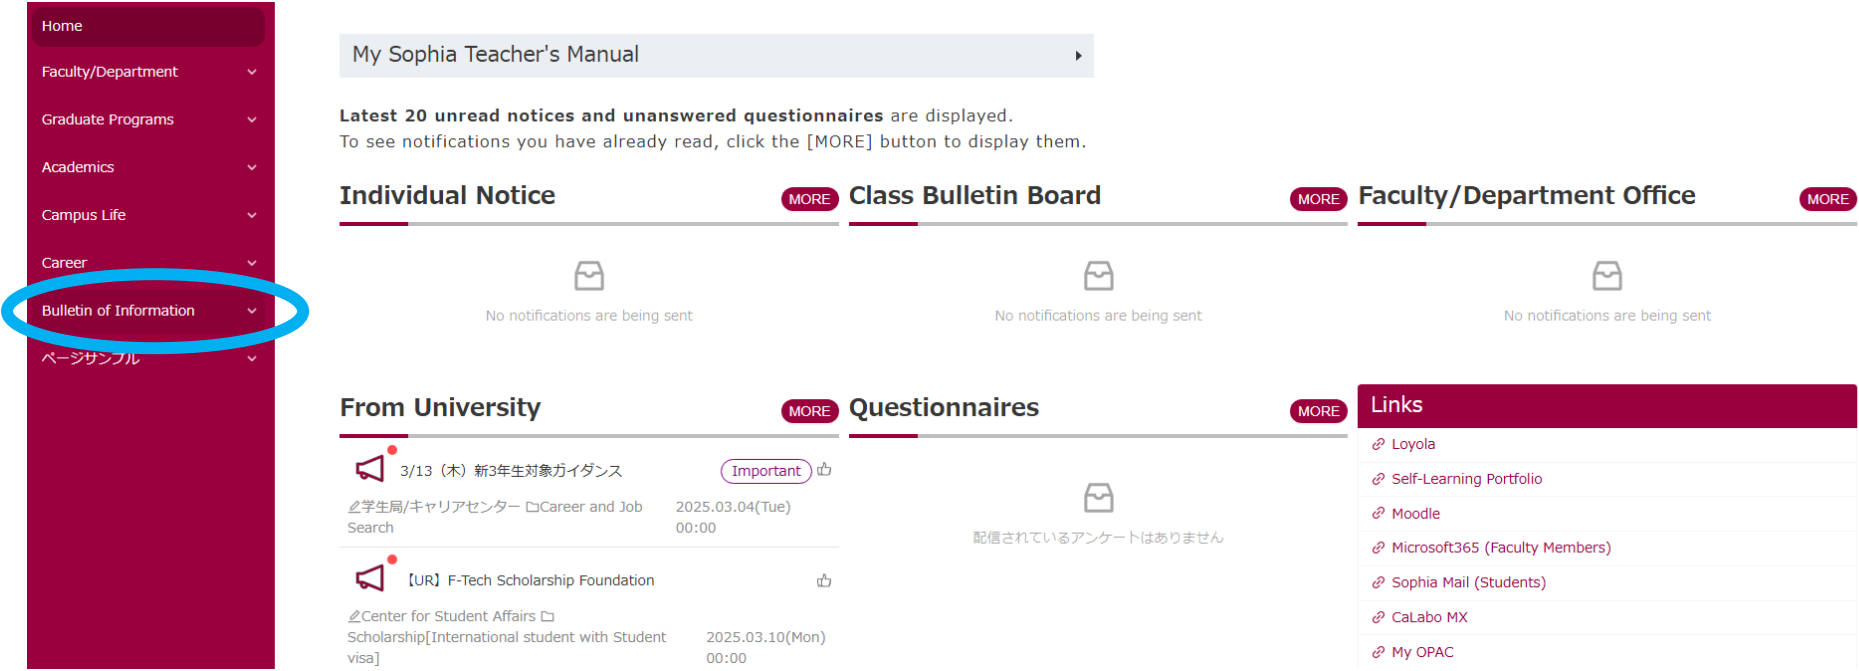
Home
Faculty/Department
Graduate Programs
Academics
Campus Life
Career
Bulletin of Information
ページサンプル

My Sophia Teacher's Manual

**Latest 20 unread notices and unanswered questionnaires** are displayed.
To see notifications you have already read, click the [MORE] button to display them.

Individual Notice MORE
No notifications are being sent

Class Bulletin Board MORE
No notifications are being sent

Faculty/Department Office MORE
No notifications are being sent

From University MORE
3/13（木）新3年生対象ガイダンス Important
学生局/キャリアセンター Career and Job Search 2025.03.04(Tue) 00:00

【UR】F-Tech Scholarship Foundation
Center for Student Affairs Scholarship[International student with Student visa] 2025.03.10(Mon) 00:00

Questionnaires MORE
配信されているアンケートはありません

Links
Loyola
Self-Learning Portfolio
Moodle
Microsoft365 (Faculty Members)
Sophia Mail (Students)
CaLabo MX
My OPAC